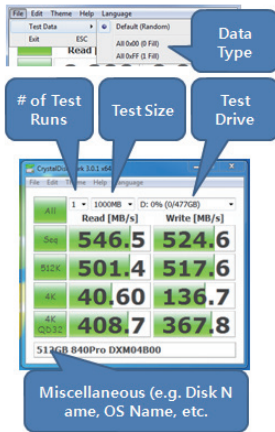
File Edit Theme Help Language

Test Data

Exit ESC

Read

Default (Random)

All 0x00 (0 Fill)

All 0xFF (1 Fill)

Data Type

# of Test Runs

Test Size

Test Drive

CrystalDisk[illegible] 3.0.1 x64

File Edit Theme Help Language

All

1

1000MB

D: 0% (0/477GB)

Read [MB/s]

Write [MB/s]

Seq

546.5

524.6

512K

501.4

517.6

4K

40.60

136.7

4K QD32

408.7

367.8

512GB 840Pro DXM04B00

Miscellaneous (e.g. Disk Name, OS Name, etc.